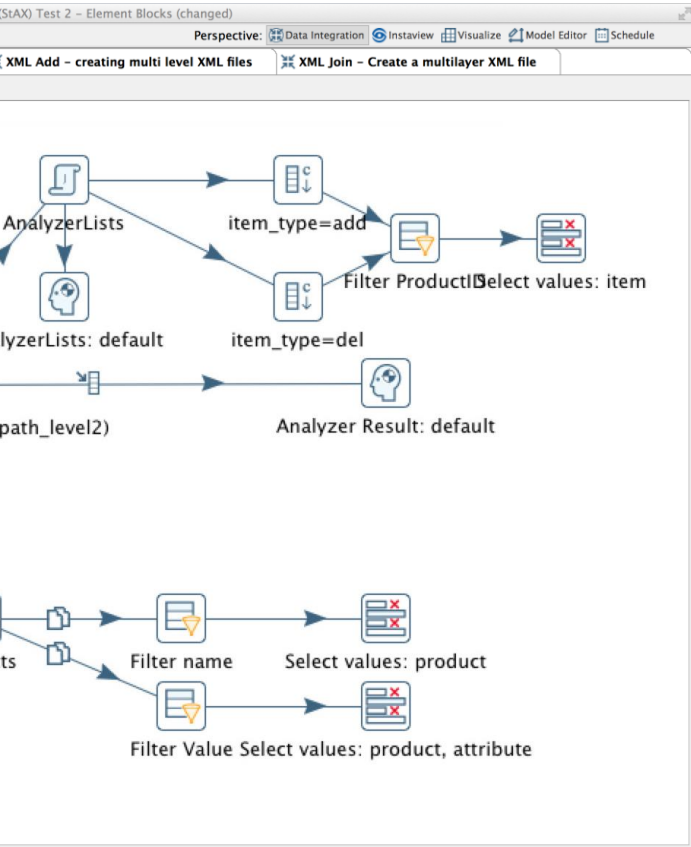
(StAX) Test 2 - Element Blocks (changed)

Perspective: Data Integration Instaview Visualize Model Editor Schedule

XML Add - creating multi level XML files

XML Join - Create a multilayer XML file

AnalyzerLists

item_type=add

Filter ProductID

Select values: item

lyzerLists: default

item_type=del

path_level2)

Analyzer Result: default

Filter name

Select values: product

ts

Filter Value

Select values: product, attribute